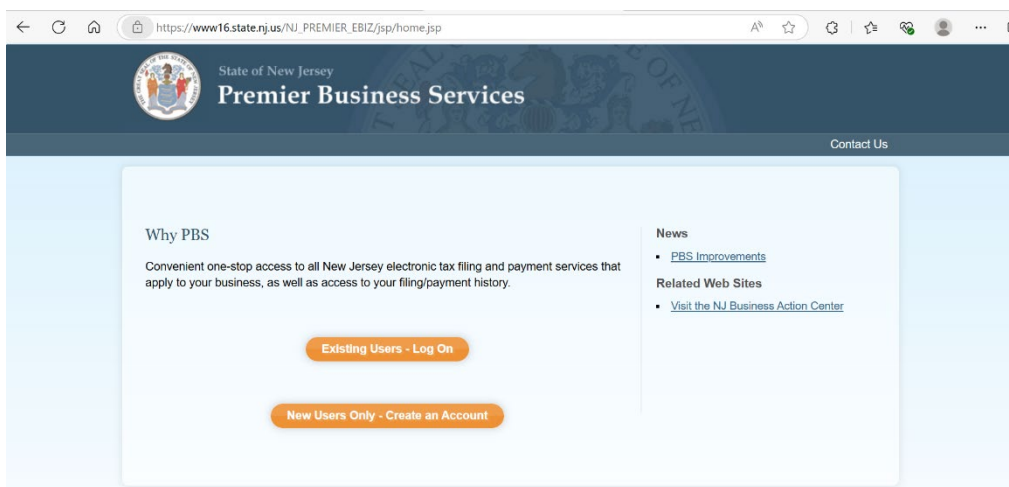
https://www16.state.nj.us/NJ_PREMIER_EBIZ/jsp/home.jsp

State of New Jersey
Premier Business Services

Contact Us

Why PBS

Convenient one-stop access to all New Jersey electronic tax filing and payment services that apply to your business, as well as access to your filing/payment history.

Existing Users - Log On

New Users Only - Create an Account

News

- PBS Improvements

Related Web Sites

- Visit the NJ Business Action Center